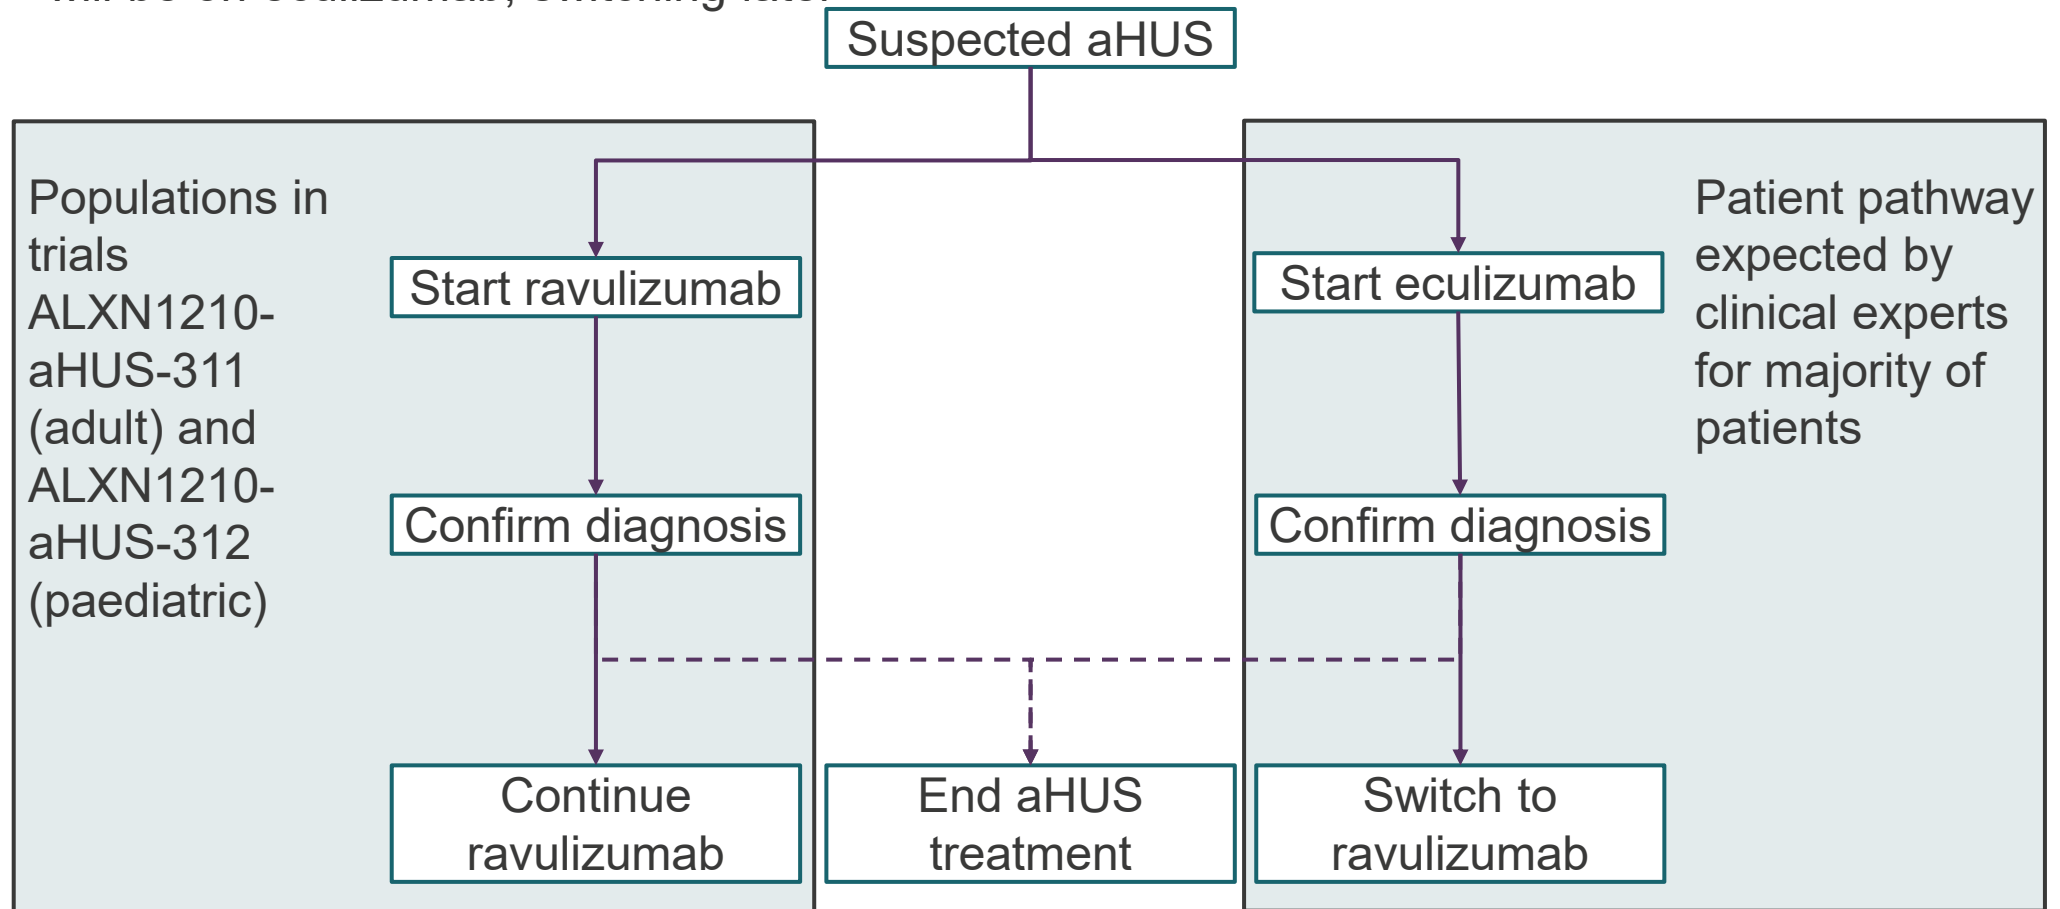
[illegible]

Suspected aHUS

Populations in trials ALXN1210-aHUS-311 (adult) and ALXN1210-aHUS-312 (paediatric)

Start ravulizumab

Confirm diagnosis

Continue ravulizumab

End aHUS treatment

Start eculizumab

Confirm diagnosis

Switch to ravulizumab

Patient pathway expected by clinical experts for majority of patients